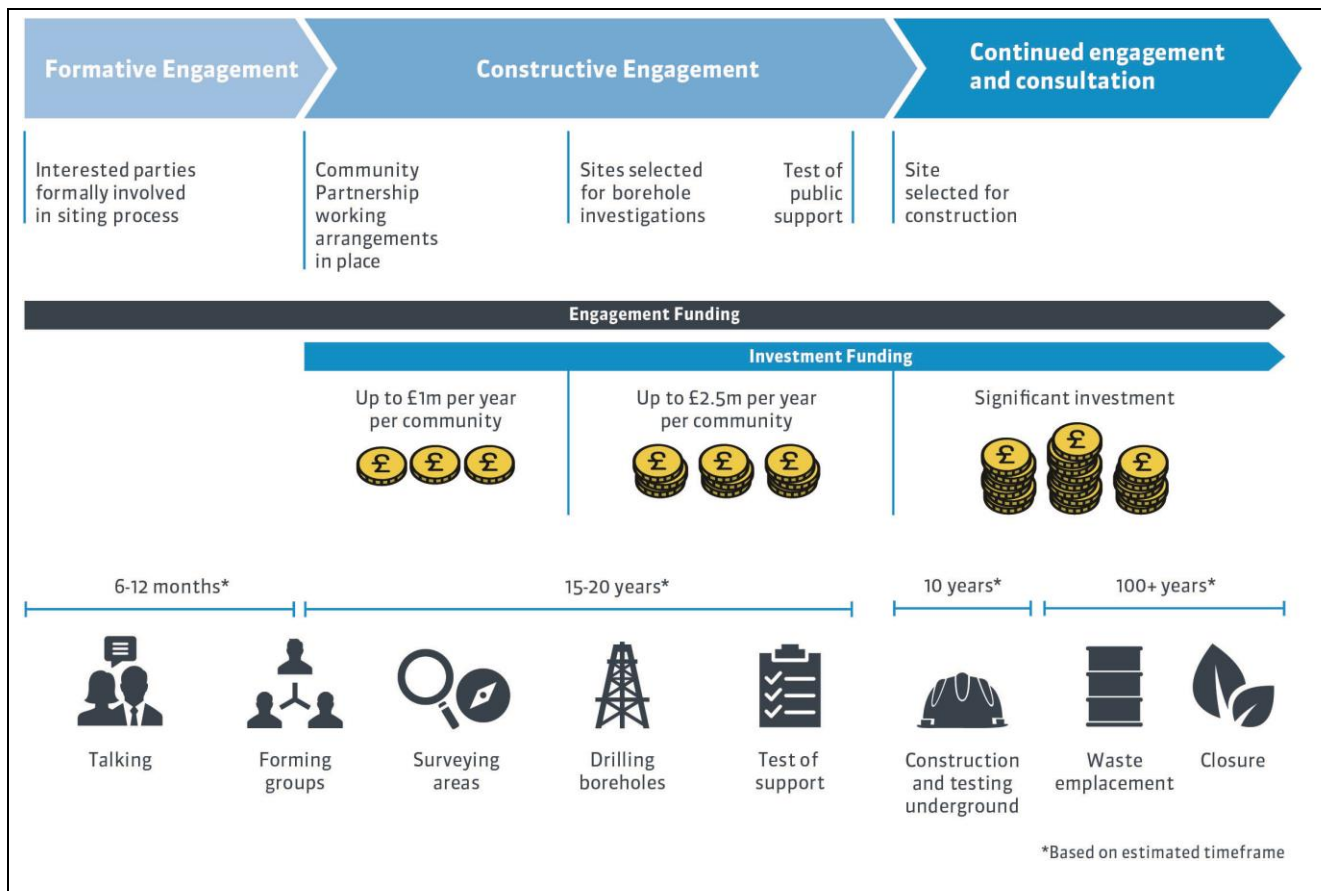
Formative Engagement

Constructive Engagement

Continued engagement and consultation

Interested parties formally involved in siting process

Community Partnership working arrangements in place

Sites selected for borehole investigations

Test of public support

Site selected for construction

Engagement Funding

Investment Funding

Up to £1m per year per community

Up to £2.5m per year per community

Significant investment

6-12 months*

15-20 years*

10 years*

100+ years*

Talking

Forming groups

Surveying areas

Drilling boreholes

Test of support

Construction and testing underground

Waste emplacement

Closure

*Based on estimated timeframe